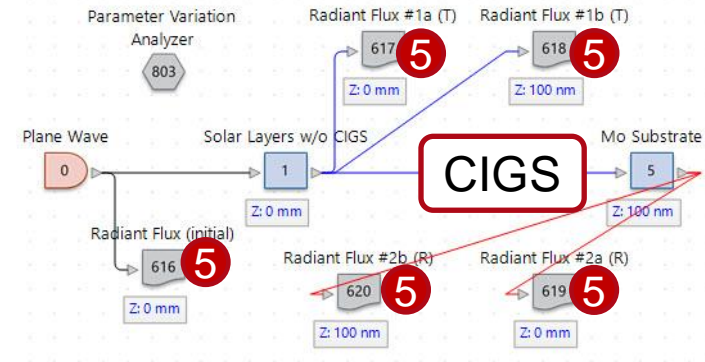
Parameter Variation Analyzer
803

Radiant Flux #1a (T)
617
5
Z: 0 mm

Radiant Flux #1b (T)
618
5
Z: 100 nm

Plane Wave
0

Solar Layers w/o CIGS
1
Z: 0 mm

CIGS

Mo Substrate
5
Z: 100 nm

Radiant Flux (initial)
616
5
Z: 0 mm

Radiant Flux #2b (R)
620
5
Z: 100 nm

Radiant Flux #2a (R)
619
5
Z: 0 mm